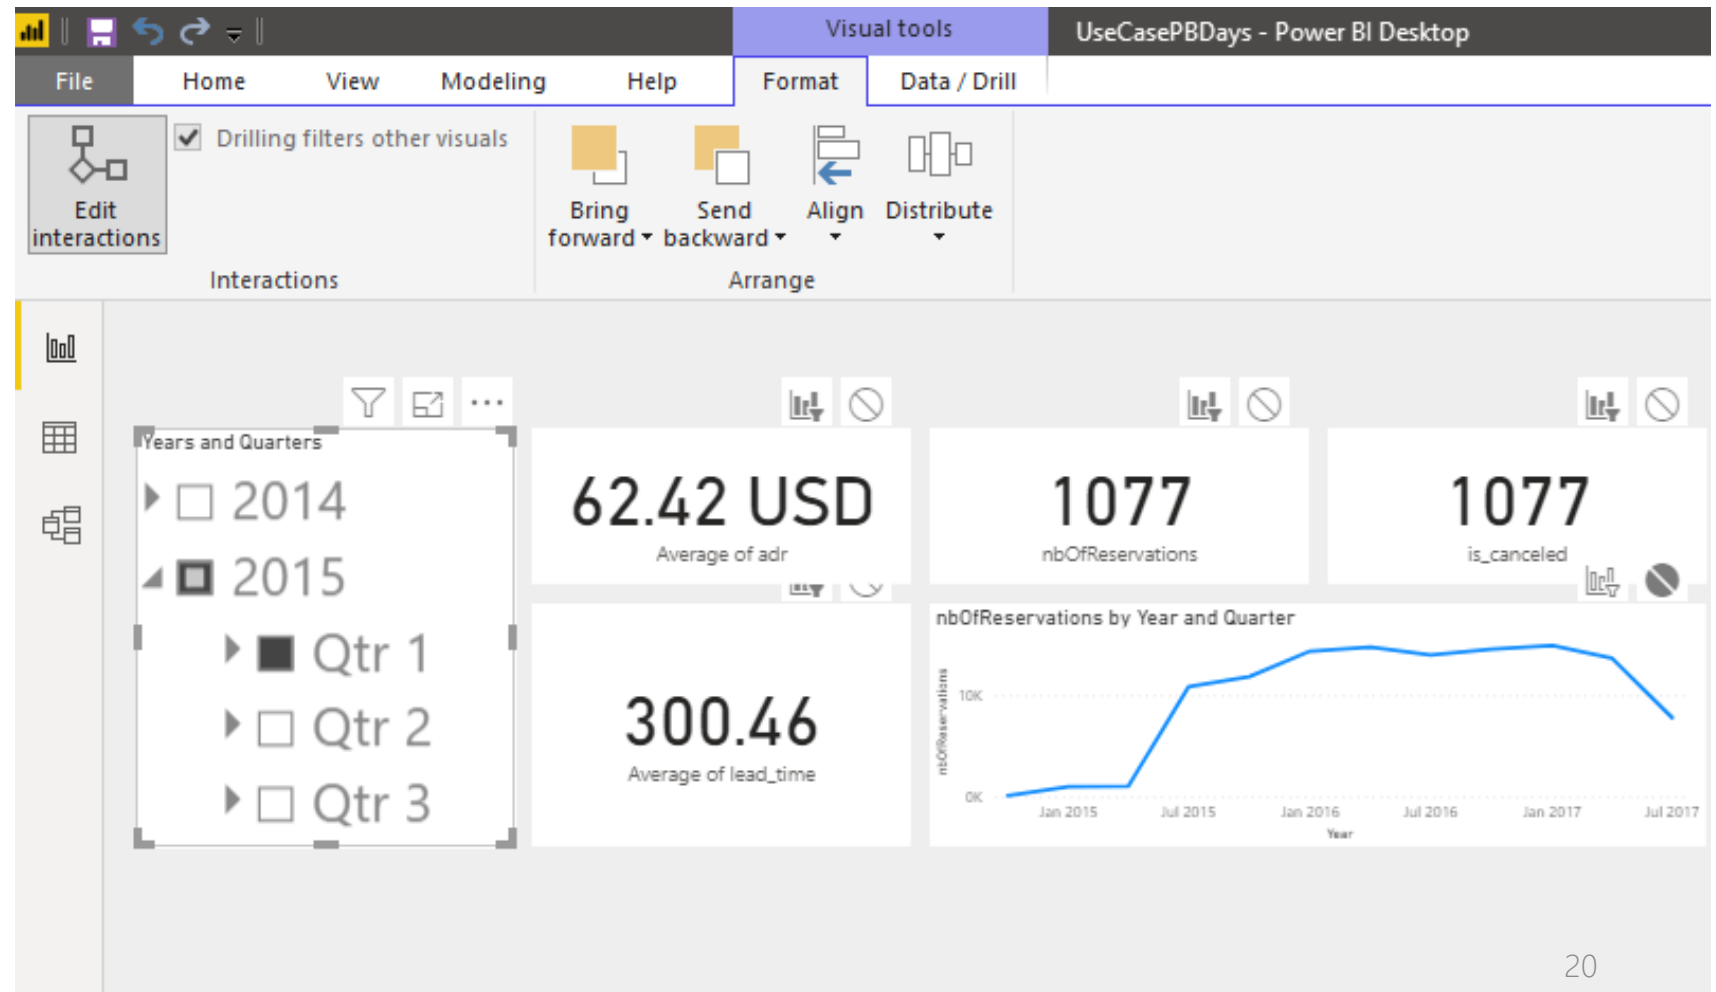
Visual tools
UseCasePBDays - Power BI Desktop

File Home View Modeling Help Format Data / Drill

Edit interactions
Drilling filters other visuals
Interactions

Bring forward
Send backward
Align
Distribute
Arrange

Years and Quarters
2014
2015
Qtr 1
Qtr 2
Qtr 3

62.42 USD
Average of adr

1077
nbOfReservations

1077
is_canceled

300.46
Average of lead_time

nbOfReservations by Year and Quarter
nbOfReservations
10K
0K
Jan 2015
Jul 2015
Jan 2016
Jul 2016
Jan 2017
Jul 2017
Year

20